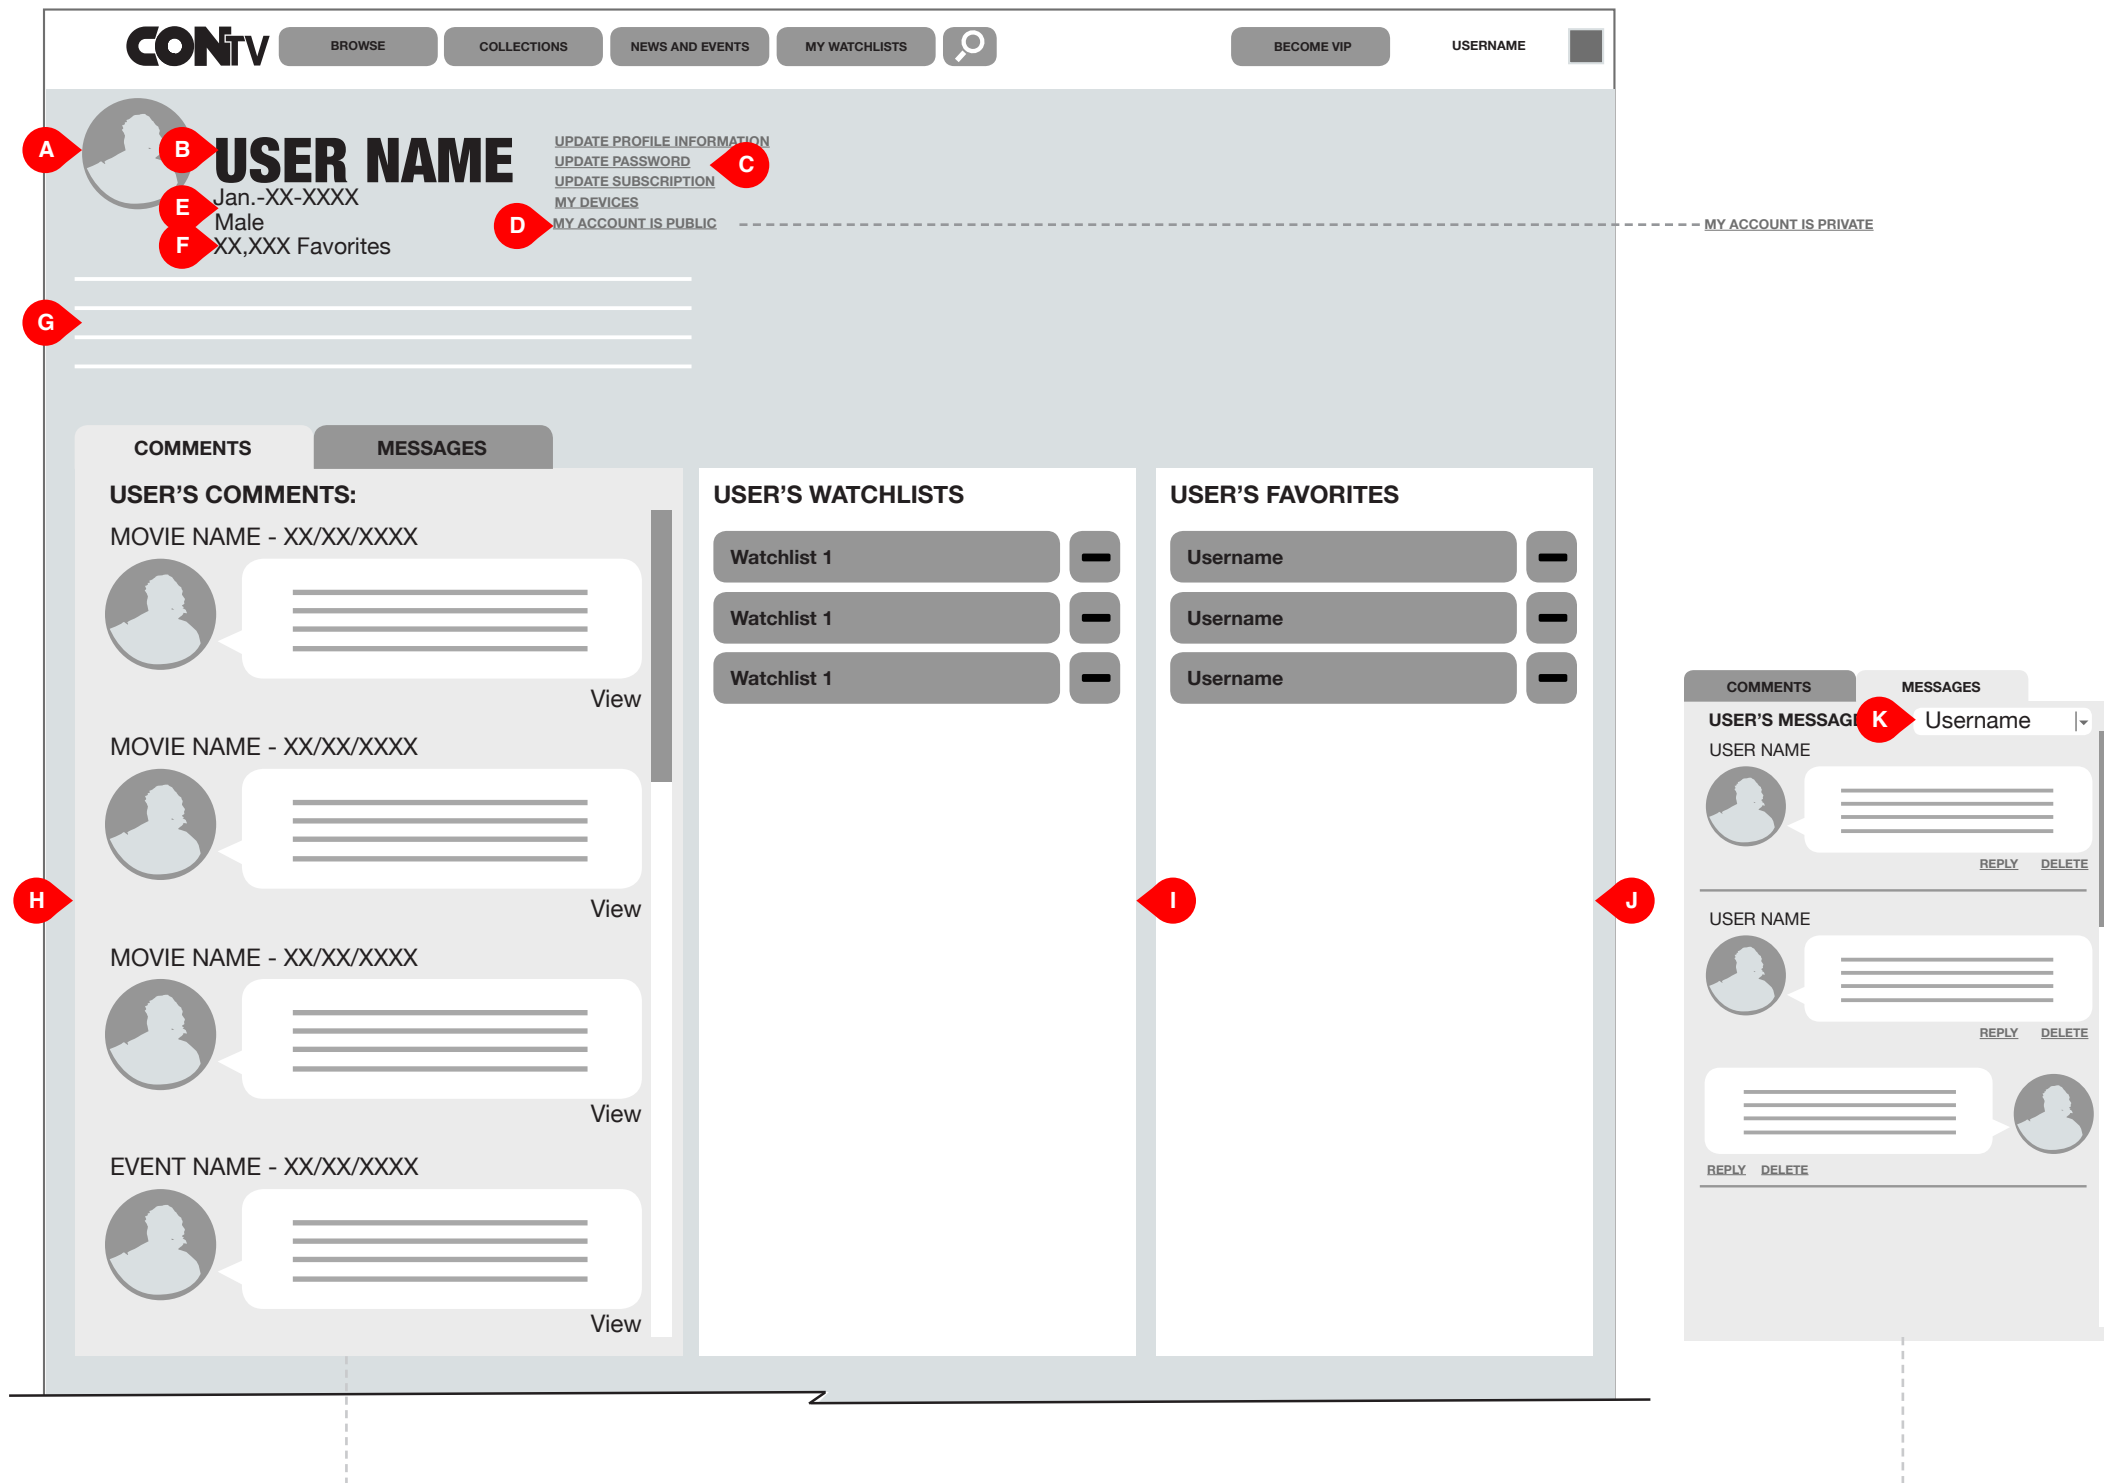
CONtv BROWSE COLLECTIONS NEWS AND EVENTS MY WATCHLISTS BECOME VIP USERNAME

A B USER NAME
E Jan.-XX-XXXX
Male
F XX,XXX Favorites

UPDATE PROFILE INFORMATION
UPDATE PASSWORD C
UPDATE SUBSCRIPTION
MY DEVICES
D MY ACCOUNT IS PUBLIC
MY ACCOUNT IS PRIVATE

G

COMMENTS MESSAGES

USER'S COMMENTS:
MOVIE NAME - XX/XX/XXXX
View
MOVIE NAME - XX/XX/XXXX
View
MOVIE NAME - XX/XX/XXXX
View
EVENT NAME - XX/XX/XXXX
View

H

USER'S WATCHLISTS
Watchlist 1
Watchlist 1
Watchlist 1

I

USER'S FAVORITES
Username
Username
Username

J

COMMENTS MESSAGES
USER'S MESSAGE K Username
USER NAME
REPLY DELETE
USER NAME
REPLY DELETE
REPLY DELETE